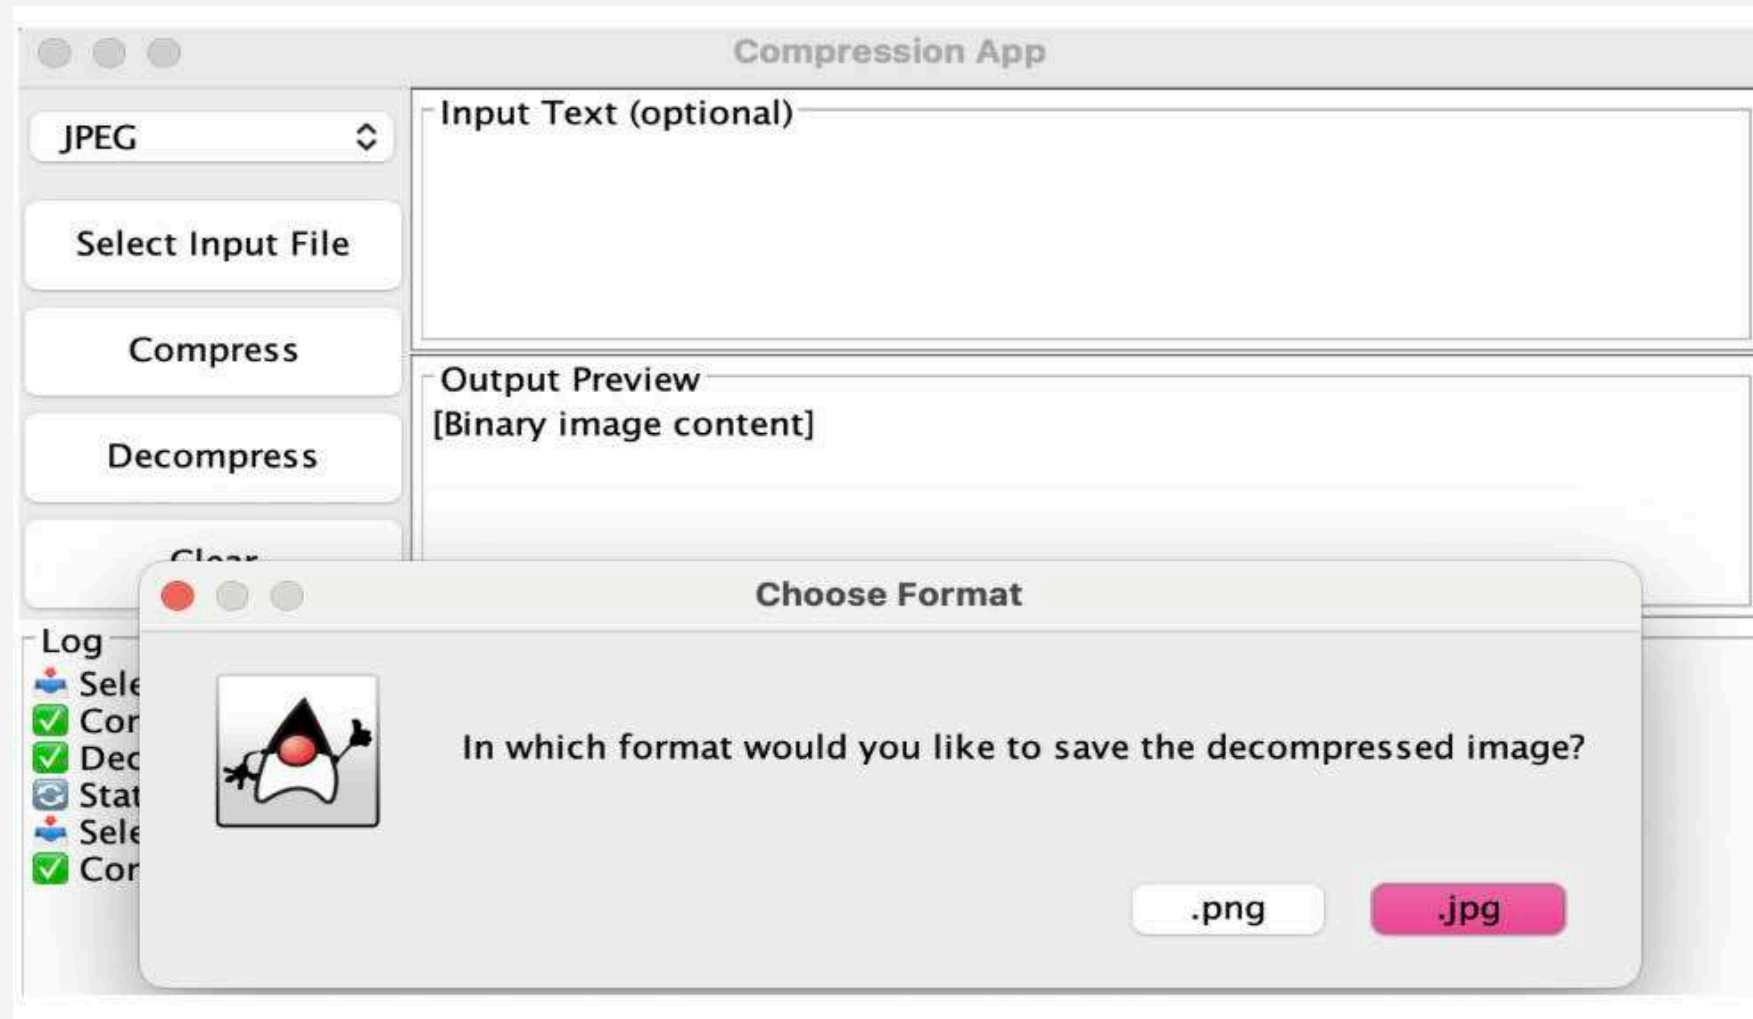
Compression App

JPEG

Select Input File

Compress

Decompress

Clear

Input Text (optional)

Output Preview
[Binary image content]

Log
Sele
Cor
Dec
Stat
Sele
Cor

Choose Format

In which format would you like to save the decompressed image?

.png

.jpg